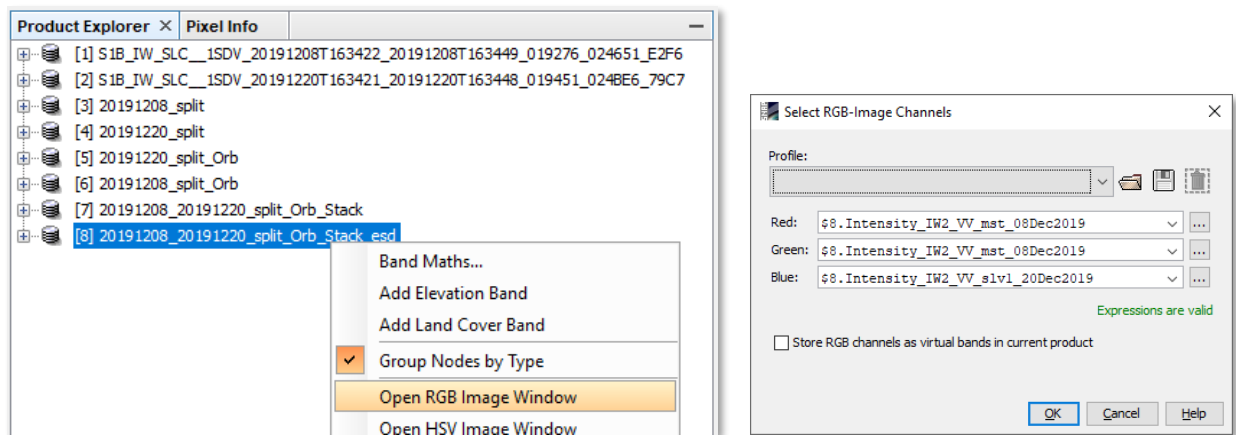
Product Explorer × Pixel Info

[1] S1B_IW_SLC__1SDV_20191208T163422_20191208T163449_019276_024651_E2F6
[2] S1B_IW_SLC__1SDV_20191220T163421_20191220T163448_019451_024BE6_79C7
[3] 20191208_split
[4] 20191220_split
[5] 20191220_split_Orb
[6] 20191208_split_Orb
[7] 20191208_20191220_split_Orb_Stack
[8] 20191208_20191220_split_Orb_Stack_esd

Band Maths...
Add Elevation Band
Add Land Cover Band
Group Nodes by Type
Open RGB Image Window
Open HSV Image Window

Select RGB-Image Channels

Profile:

Red: $8.Intensity_IW2_VV_mst_08Dec2019 ...
Green: $8.Intensity_IW2_VV_mst_08Dec2019 ...
Blue: $8.Intensity_IW2_VV_slv1_20Dec2019 ...

Expressions are valid

Store RGB channels as virtual bands in current product

OK Cancel Help